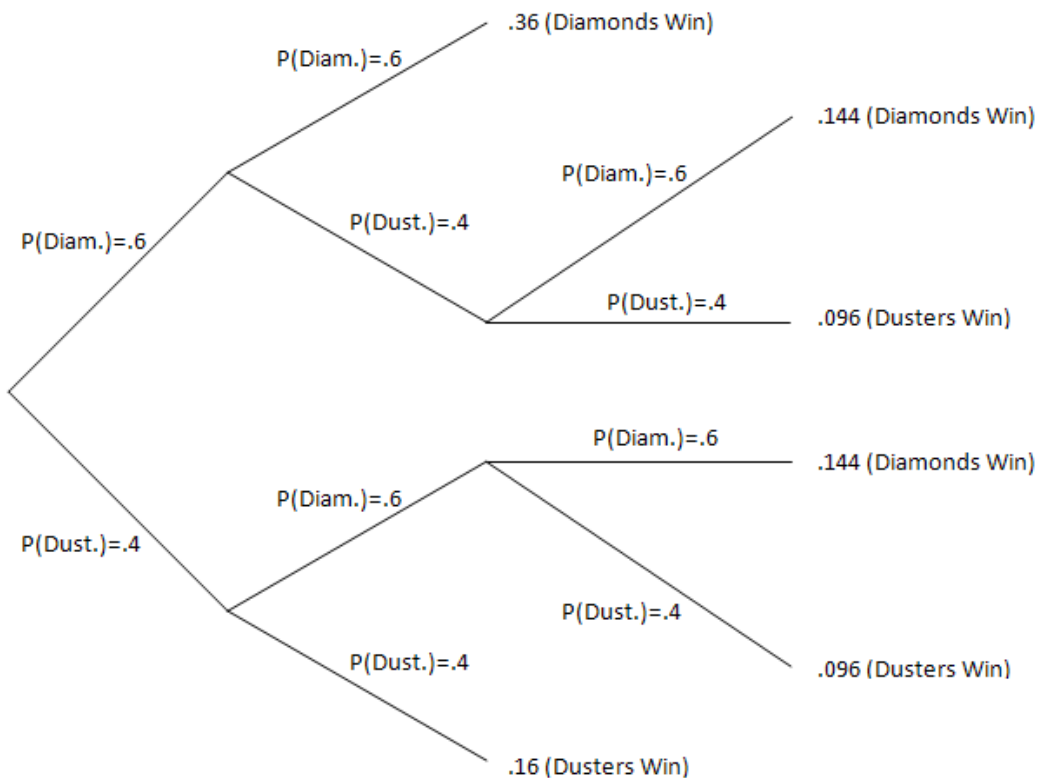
P(Diam.)=.6

.36 (Diamonds Win)

.144 (Diamonds Win)

P(Diam.)=.6

P(Dust.)=.4

P(Diam.)=.6

P(Dust.)=.4

.096 (Dusters Win)

P(Diam.)=.6

.144 (Diamonds Win)

P(Diam.)=.6

P(Dust.)=.4

P(Dust.)=.4

P(Dust.)=.4

.096 (Dusters Win)

.16 (Dusters Win)